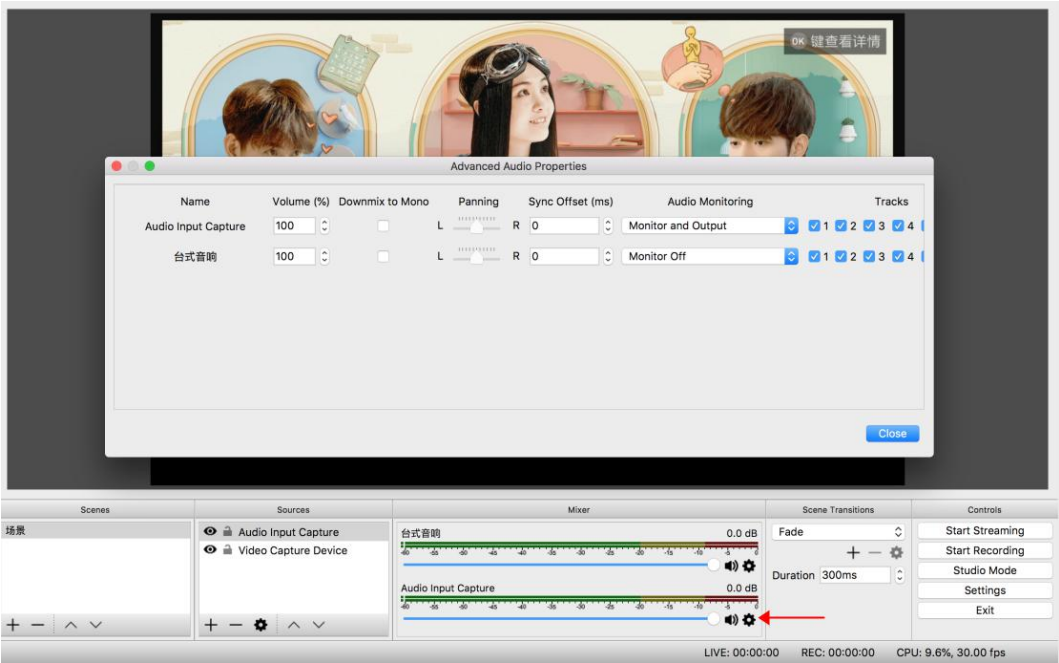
OK 键查看详情

Advanced Audio Properties

| Name | Volume (%) | Downmix to Mono | Panning | Sync Offset (ms) | Audio Monitoring | Tracks |
|---|---|---|---|---|---|---|
| Audio Input Capture | 100 | | L R | 0 | Monitor and Output | 1 2 3 4 |
| 台式音响 | 100 | | L R | 0 | Monitor Off | 1 2 3 4 |

Close

Scenes
场景

Sources
Audio Input Capture
Video Capture Device

Mixer
台式音响 0.0 dB
-60 -55 -50 -45 -40 -35 -30 -25 -20 -15 -10 -5 0
Audio Input Capture 0.0 dB
-60 -55 -50 -45 -40 -35 -30 -25 -20 -15 -10 -5 0

Scene Transitions
Fade
Duration 300ms

Controls
Start Streaming
Start Recording
Studio Mode
Settings
Exit

LIVE: 00:00:00 REC: 00:00:00 CPU: 9.6%, 30.00 fps